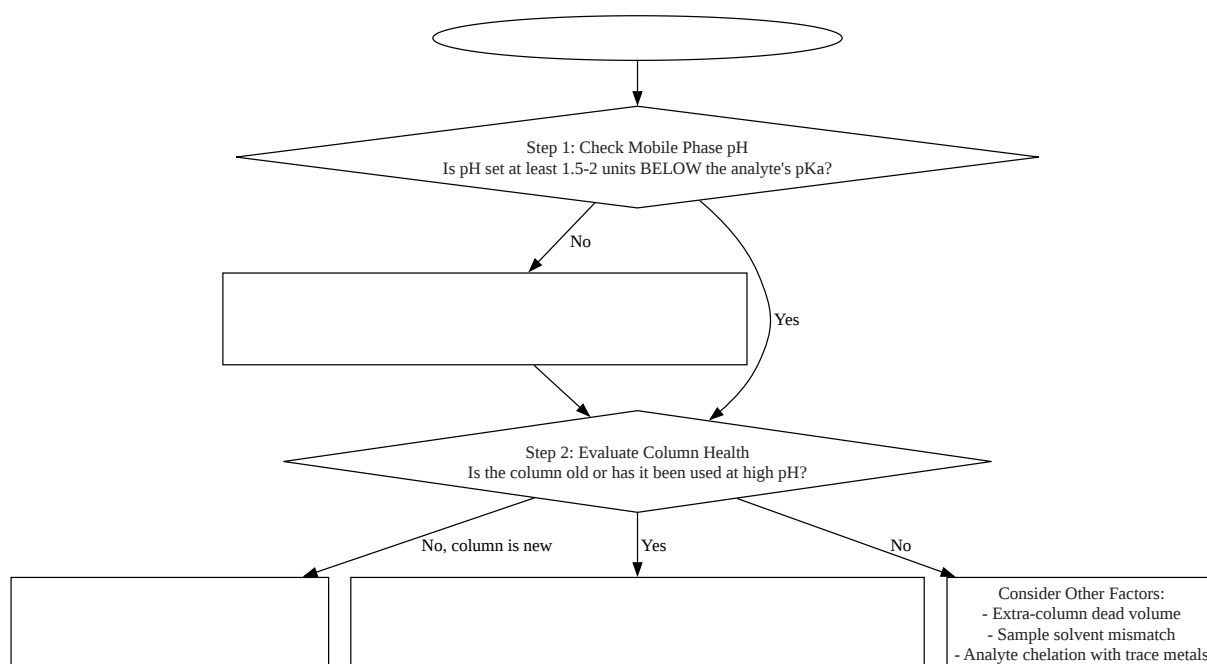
Step 1: Check Mobile Phase pH
Is pH set at least 1.5-2 units BELOW the analyte's pKa?

No

Yes

Step 2: Evaluate Column Health
Is the column old or has it been used at high pH?

No, column is new

Yes

No

Consider Other Factors:
- Extra-column dead volume
- Sample solvent mismatch
- Analyte chelation with trace metals